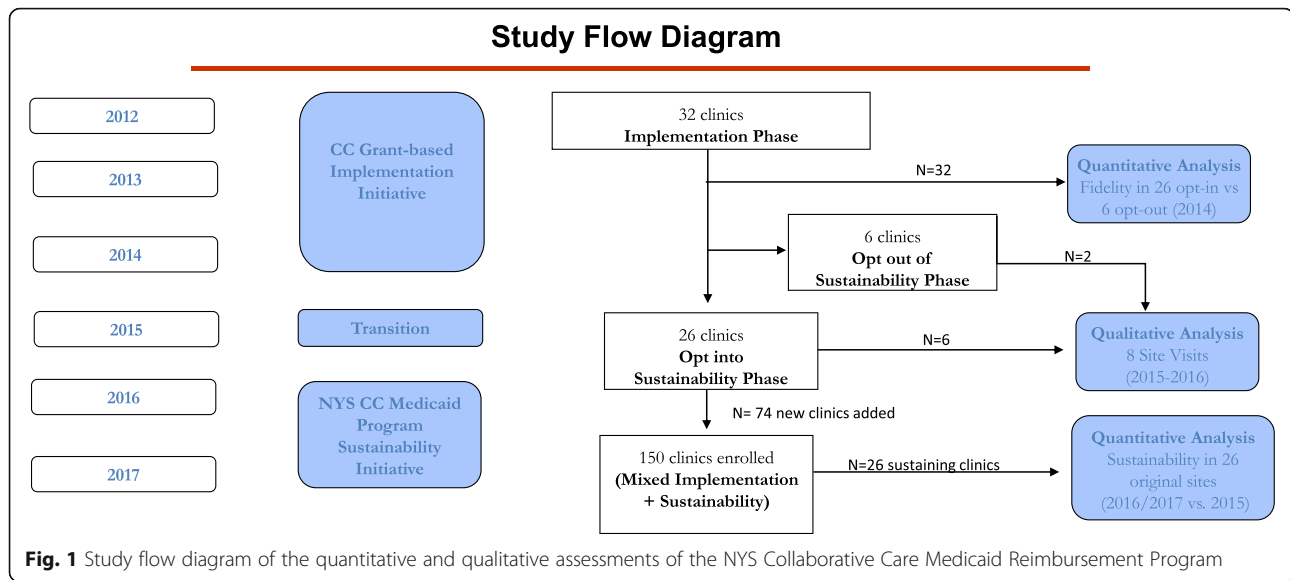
Study Flow Diagram

2012

2013

2014

2015

2016

2017

CC Grant-based Implementation Initiative

Transition

NYS CC Medicaid Program Sustainability Initiative

32 clinics
Implementation Phase

N=32

Quantitative Analysis
Fidelity in 26 opt-in vs 6 opt-out (2014)

6 clinics
Opt out of Sustainability Phase

N=2

26 clinics
Opt into Sustainability Phase

N=6

Qualitative Analysis
8 Site Visits
(2015-2016)

N= 74 new clinics added

150 clinics enrolled
(Mixed Implementation + Sustainability)

N=26 sustaining clinics

Quantitative Analysis
Sustainability in 26 original sites
(2016/2017 vs. 2015)

Fig. 1 Study flow diagram of the quantitative and qualitative assessments of the NYS Collaborative Care Medicaid Reimbursement Program